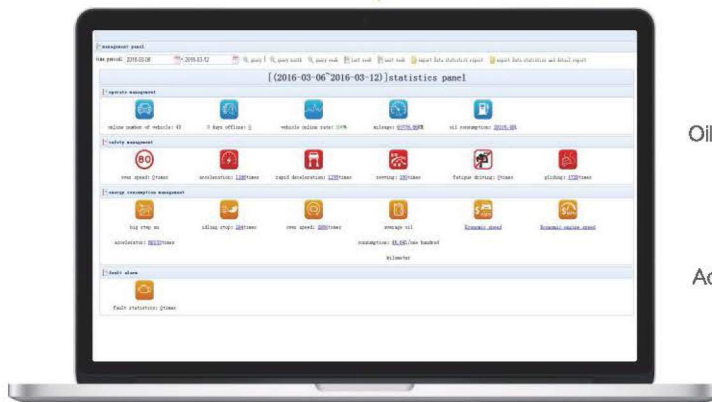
management panel

time period: 2016-03-06 ~ 2016-03-12 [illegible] query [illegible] query month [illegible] query week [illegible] last week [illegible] last week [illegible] export data statistical report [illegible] export data statistics and detail report

[(2016-03-06~2016-03-12)]statistics panel

operate management

online number of vehicle: 45

3 days offline: 1

vehicle online rate: 100%

mileage: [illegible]KM

oil consumption: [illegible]L

safety management

over speed: 0times

acceleration: 1280times

rapid deceleration: 1239times

revving: 190times

fatigue driving: 0times

gliding: 1750times

energy consumption management

big step on accelerator: 8853times

idling stop: 184times

over speed: 260times

average oil consumption: 48.04L/one hundred kilometer

Economic speed

Economic engine speed

fault alarm

fault statistics: 0times

Oil

Ac